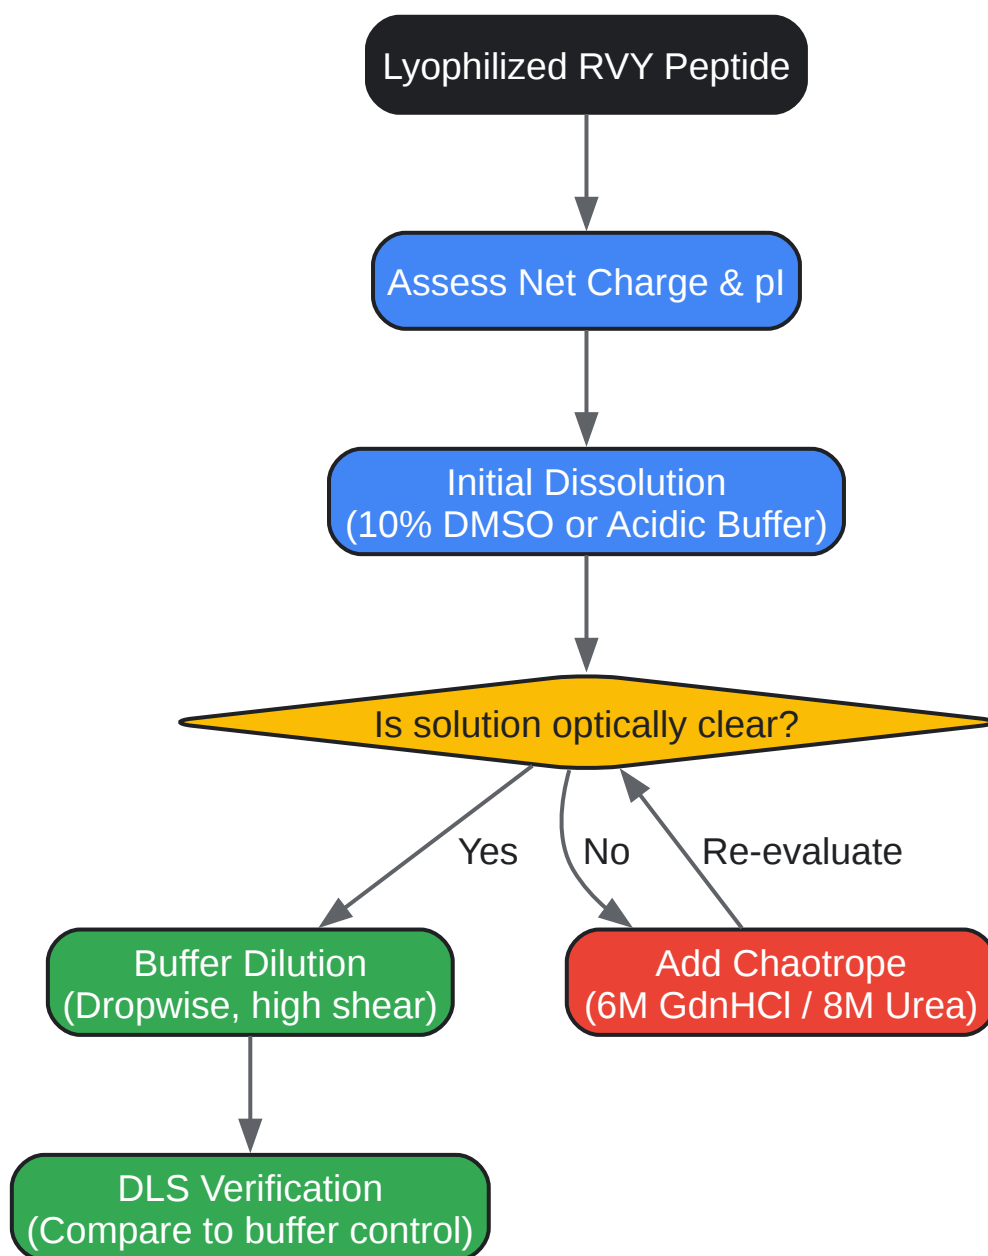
Lyophilized RVY Peptide

Assess Net Charge & pI

Initial Dissolution
(10% DMSO or Acidic Buffer)

Is solution optically clear?

Yes

No

Re-evaluate

Buffer Dilution
(Dropwise, high shear)

Add Chaotrope
(6M GdnHCl / 8M Urea)

DLS Verification
(Compare to buffer control)